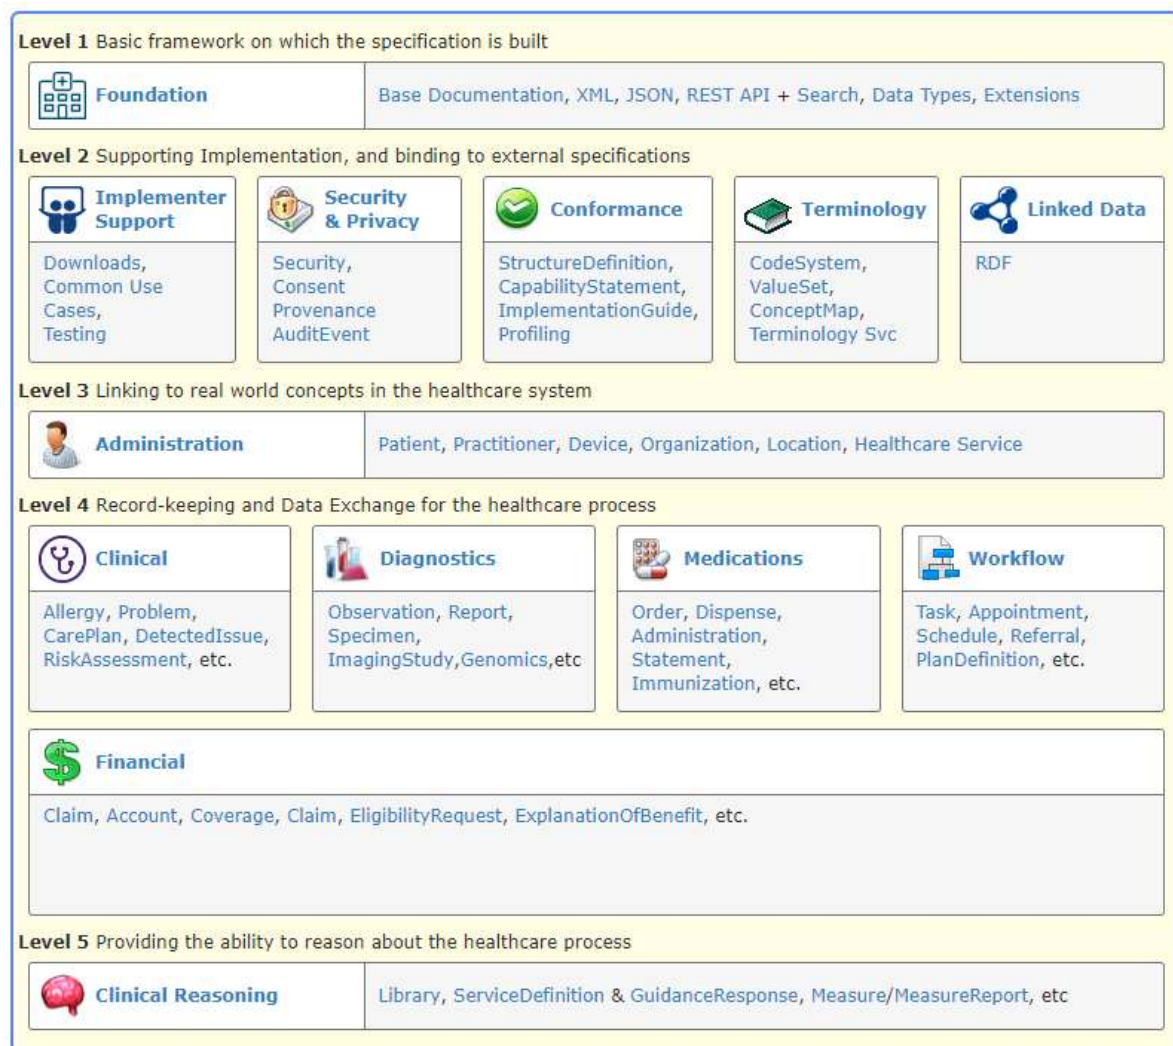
**Level 1** Basic framework on which the specification is built

**Foundation**

Base Documentation, XML, JSON, REST API + Search, Data Types, Extensions

**Level 2** Supporting Implementation, and binding to external specifications

**Implementer Support**

Downloads, Common Use Cases, Testing

**Security & Privacy**

Security, Consent Provenance AuditEvent

**Conformance**

StructureDefinition, CapabilityStatement, ImplementationGuide, Profiling

**Terminology**

CodeSystem, ValueSet, ConceptMap, Terminology Svc

**Linked Data**

RDF

**Level 3** Linking to real world concepts in the healthcare system

**Administration**

Patient, Practitioner, Device, Organization, Location, Healthcare Service

**Level 4** Record-keeping and Data Exchange for the healthcare process

**Clinical**

Allergy, Problem, CarePlan, DetectedIssue, RiskAssessment, etc.

**Diagnostics**

Observation, Report, Specimen, ImagingStudy,Genomics,etc

**Medications**

Order, Dispense, Administration, Statement, Immunization, etc.

**Workflow**

Task, Appointment, Schedule, Referral, PlanDefinition, etc.

**Financial**

Claim, Account, Coverage, Claim, EligibilityRequest, ExplanationOfBenefit, etc.

**Level 5** Providing the ability to reason about the healthcare process

**Clinical Reasoning**

Library, ServiceDefinition & GuidanceResponse, Measure/MeasureReport, etc